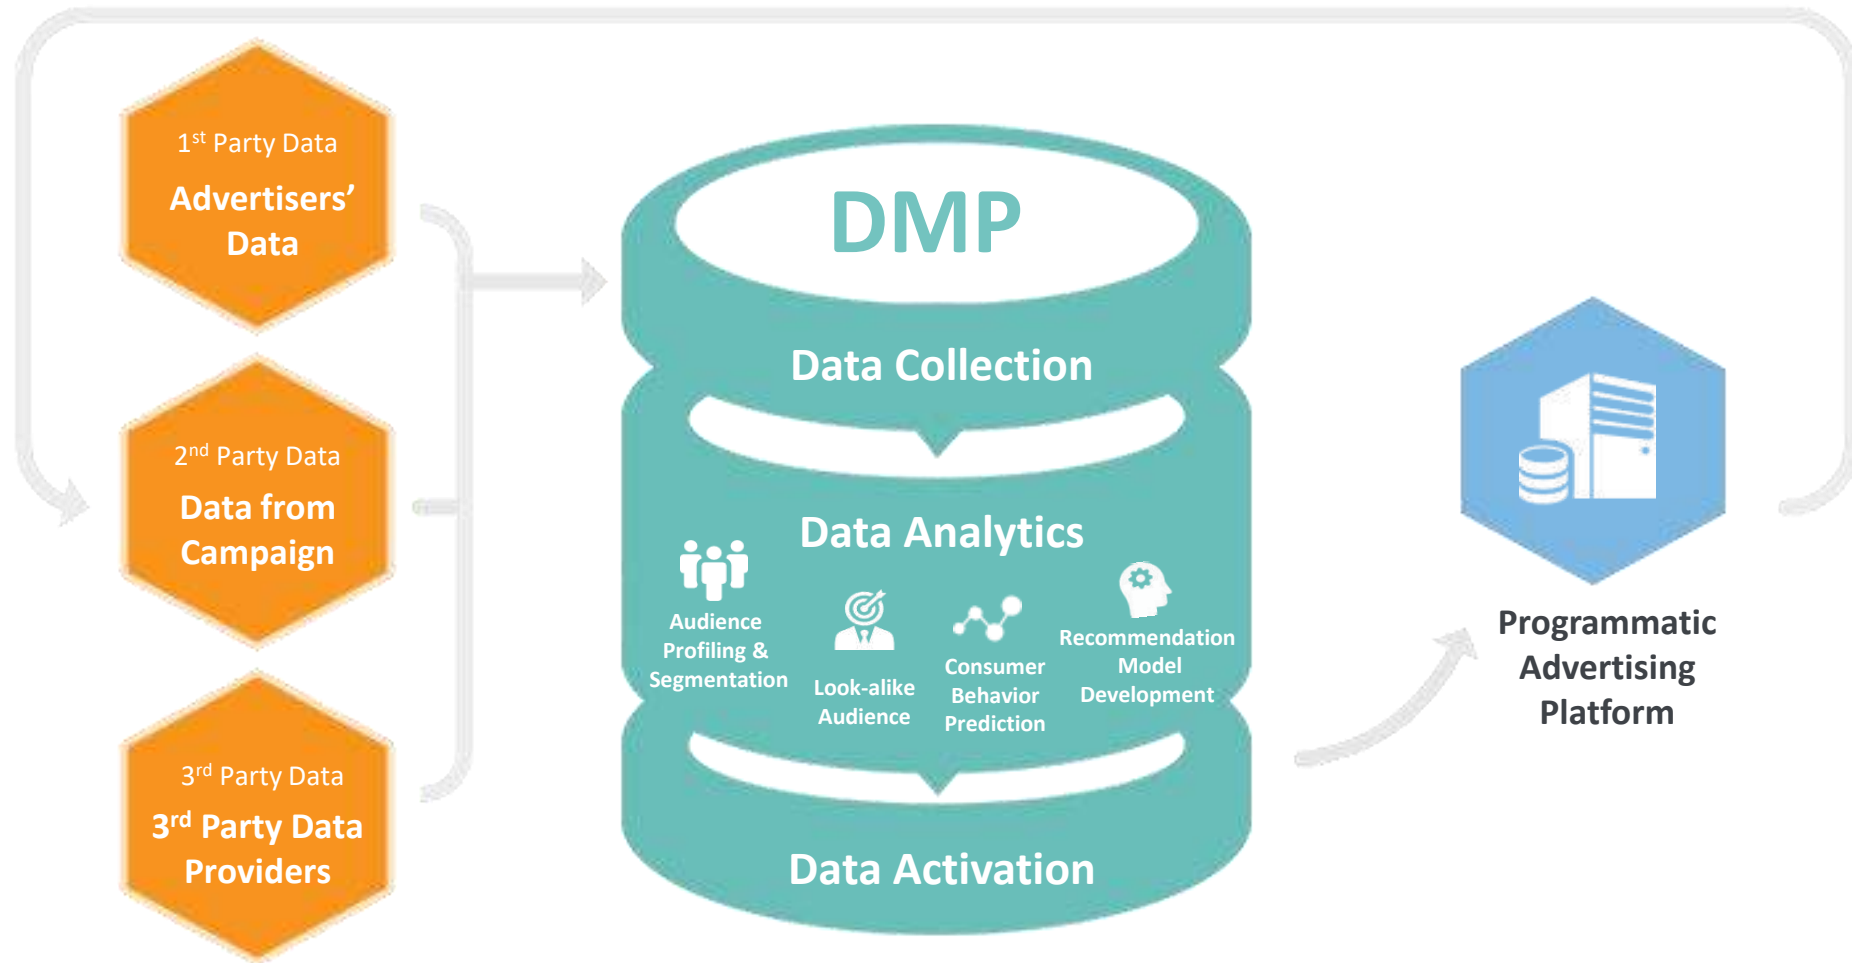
1$^{st}$ Party Data
Advertisers' Data

2$^{nd}$ Party Data
Data from Campaign

3$^{rd}$ Party Data
3$^{rd}$ Party Data Providers

DMP

Data Collection

Data Analytics

Audience Profiling & Segmentation

Look-alike Audience

Consumer Behavior Prediction

Recommendation Model Development

Data Activation

Programmatic Advertising Platform